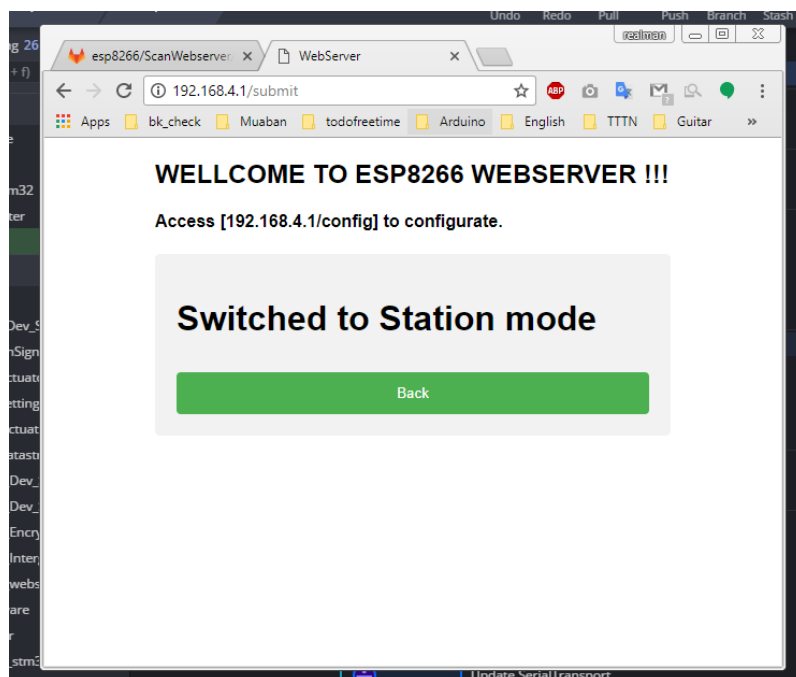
Undo Redo Pull Push Branch Stash

realman

esp8266/ScanWebserver ×
WebServer ×

192.168.4.1/submit

Apps bk_check Muaban todofreetime Arduino English TTTN Guitar »

WELLCOME TO ESP8266 WEBSERVER !!!

Access [192.168.4.1/config] to configurate.

Switched to Station mode

Back

g 26
+ f)
e
m32
ter
Dev_S
nSign
ctuat
etting
ctuat
atast
Dev_
Dev_
Encry
Inter
webs
are
r
_stm3

Update SerialTransport